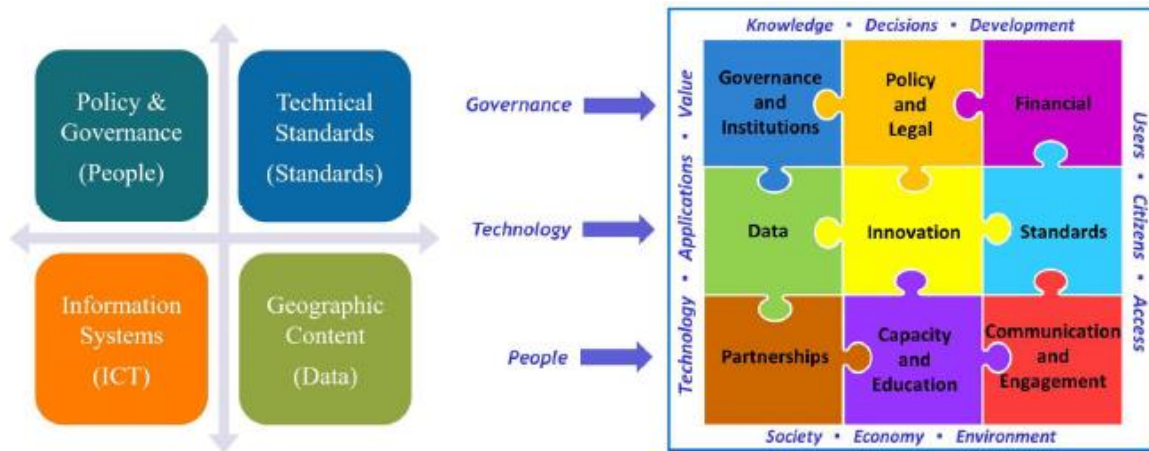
Policy & Governance (People)

Technical Standards (Standards)

Information Systems (ICT)

Geographic Content (Data)

Governance

Technology

People

Knowledge • Decisions • Development

Technology • Applications • Value

Users • Citizens • Access

Governance and Institutions

Policy and Legal

Financial

Data

Innovation

Standards

Partnerships

Capacity and Education

Communication and Engagement

Society • Economy • Environment